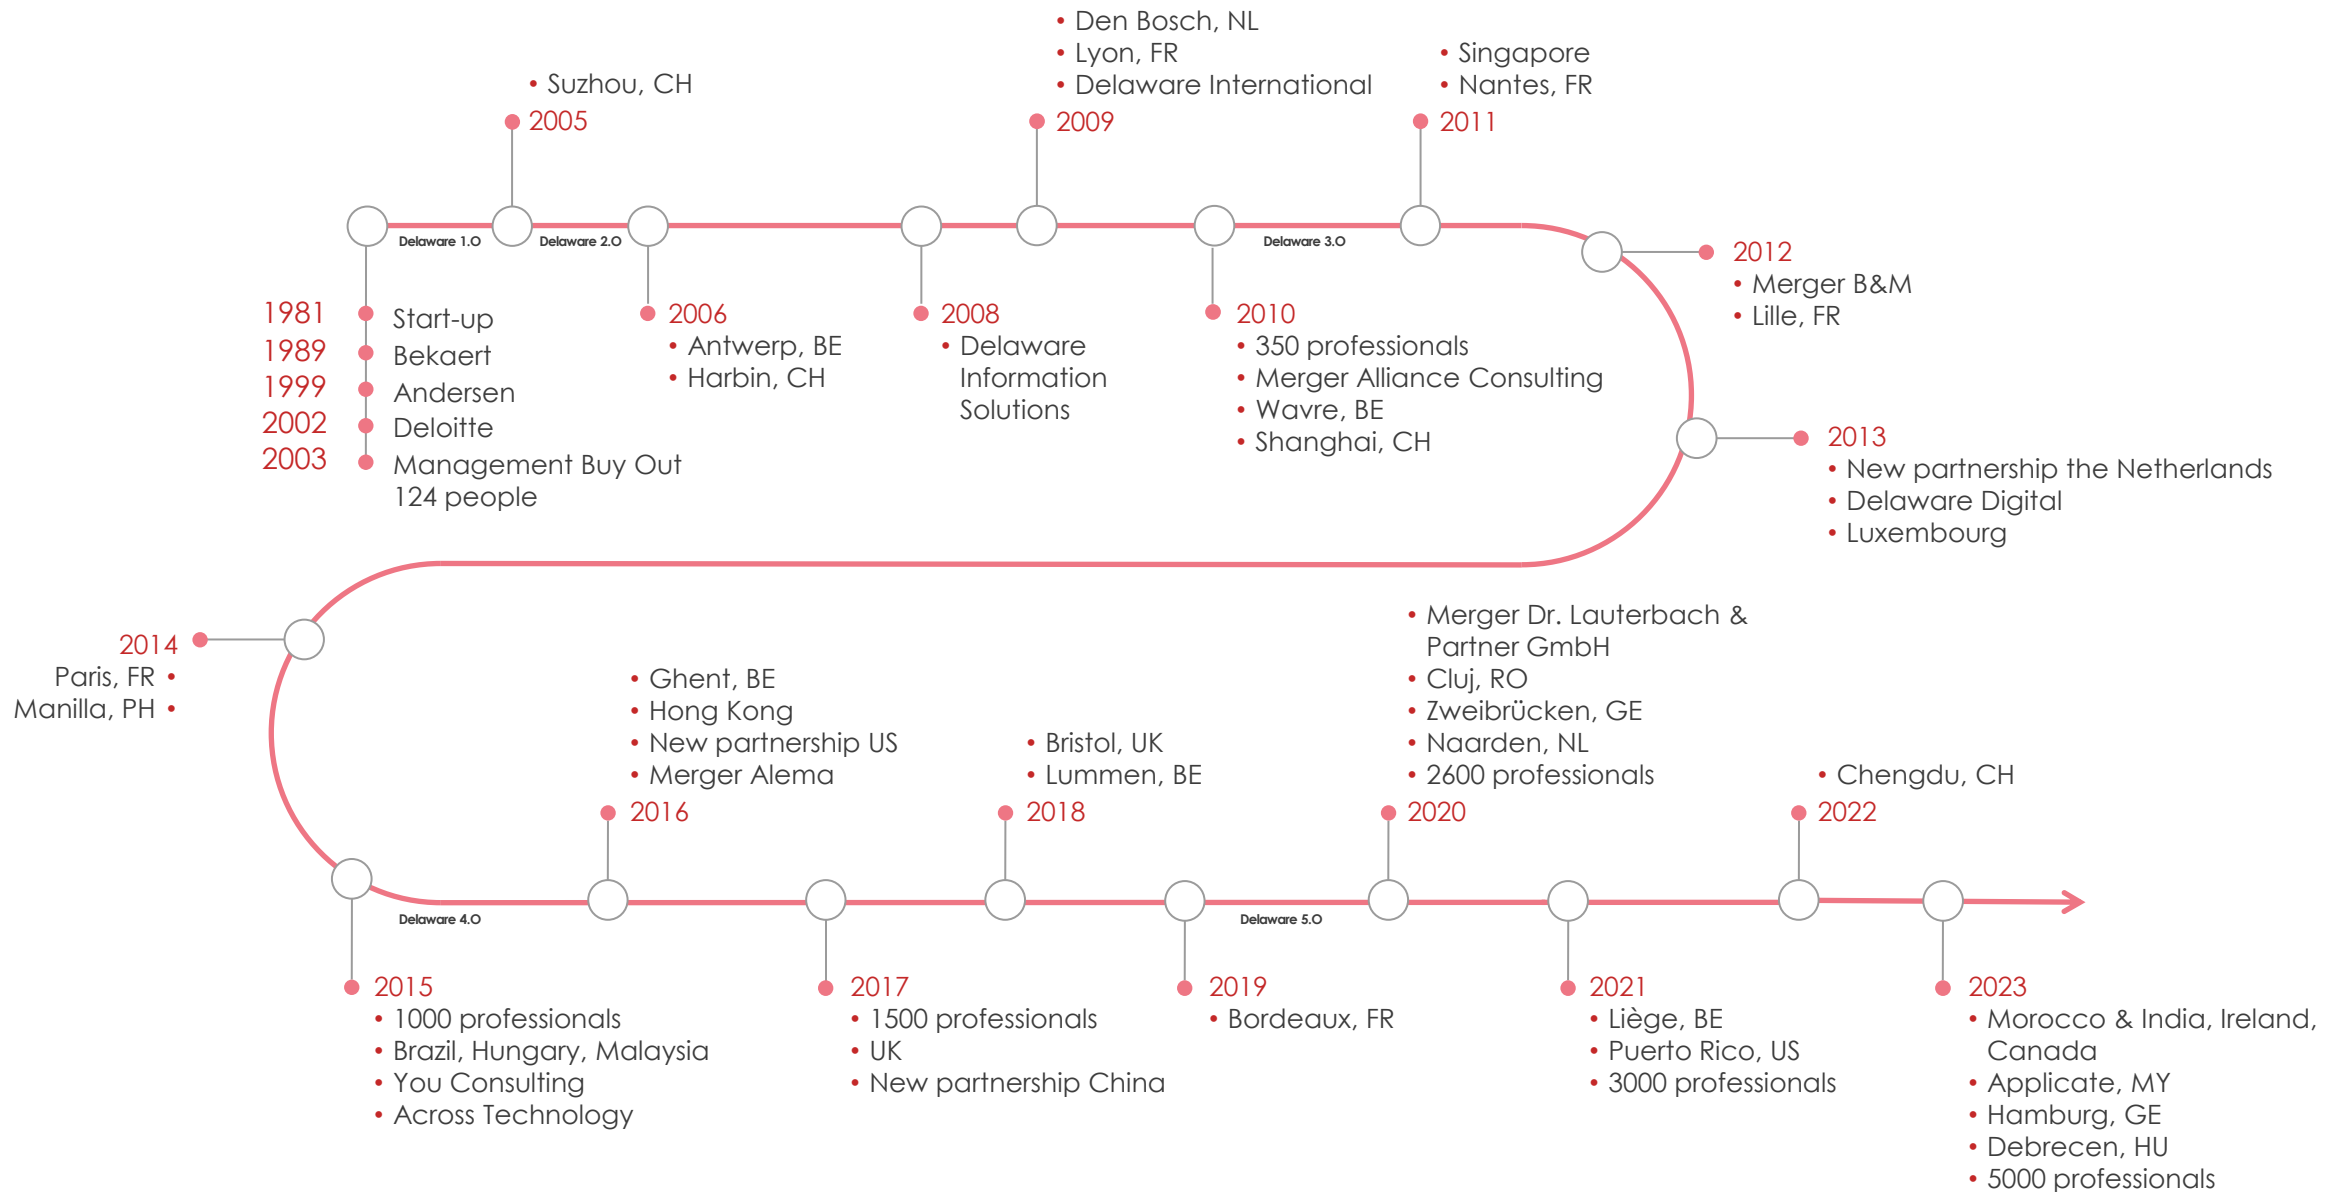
• Den Bosch, NL
• Lyon, FR
• Delaware International
2009

• Suzhou, CH
2005

• Singapore
• Nantes, FR
2011

Delaware 1.0
Delaware 2.0
Delaware 3.0

1981 Start-up
1989 Bekaert
1999 Andersen
2002 Deloitte
2003 Management Buy Out
124 people

2006
• Antwerp, BE
• Harbin, CH

2008
• Delaware Information Solutions

2010
• 350 professionals
• Merger Alliance Consulting
• Wavre, BE
• Shanghai, CH

2012
• Merger B&M
• Lille, FR

2013
• New partnership the Netherlands
• Delaware Digital
• Luxembourg

2014
Paris, FR •
Manilla, PH •

• Ghent, BE
• Hong Kong
• New partnership US
• Merger Alema
2016

• Bristol, UK
• Lummen, BE
2018

• Merger Dr. Lauterbach & Partner GmbH
• Cluj, RO
• Zweibrücken, GE
• Naarden, NL
• 2600 professionals
2020

• Chengdu, CH
2022

Delaware 4.0
Delaware 5.0

2015
• 1000 professionals
• Brazil, Hungary, Malaysia
• You Consulting
• Across Technology

2017
• 1500 professionals
• UK
• New partnership China

2019
• Bordeaux, FR

2021
• Liège, BE
• Puerto Rico, US
• 3000 professionals

2023
• Morocco & India, Ireland, Canada
• Applicate, MY
• Hamburg, GE
• Debrecen, HU
• 5000 professionals